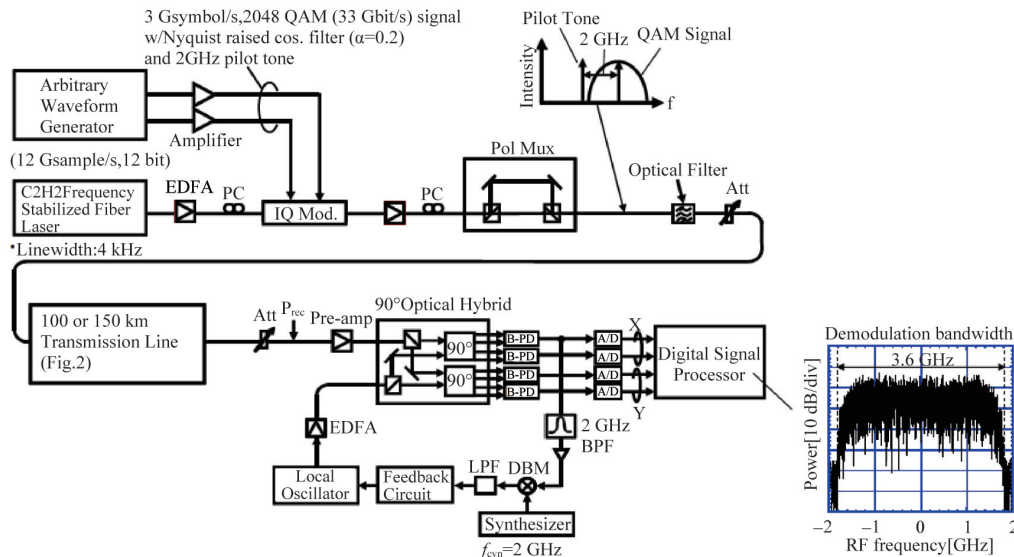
3 Gsymbol/s,2048 QAM (33 Gbit/s) signal w/Nyquist raised cos. filter (α=0.2) and 2GHz pilot tone

Pilot Tone
2 GHz
QAM Signal
Intensity
f

Arbitrary Waveform Generator
Amplifier
(12 Gsample/s,12 bit)

Pol Mux
Optical Filter
Att

C2H2Frequency Stabilized Fiber Laser
EDFA
PC
IQ Mod.
PC
*Linewidth:4 kHz

100 or 150 km Transmission Line (Fig.2)
Att
$P_{rec}$
Pre-amp
90°Optical Hybrid
90°
90°
B-PD
B-PD
B-PD
B-PD
A/D
A/D
A/D
A/D
X
Y
Digital Signal Processor
EDFA
2 GHz BPF
Local Oscillator
Feedback Circuit
LPF
DBM
Synthesizer
$f_{syn}$=2 GHz

Demodulation bandwidth
3.6 GHz
Power[10 dB/div]
−2
−1
0
1
2
RF frequency[GHz]